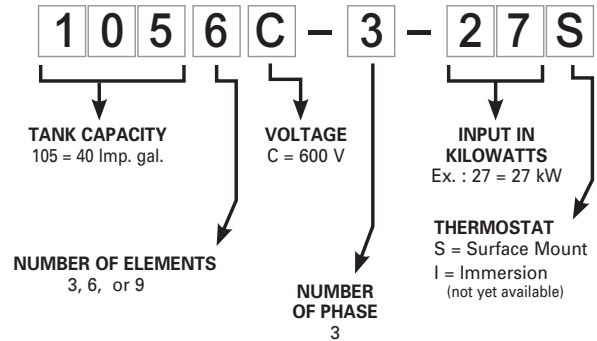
1 0 5 6 C – 3 – 2 7 S

TANK CAPACITY
105 = 40 Imp. gal.

VOLTAGE
C = 600 V

INPUT IN KILOWATTS
Ex. : 27 = 27 kW

THERMOSTAT
S = Surface Mount
I = Immersion
(not yet available)

NUMBER OF ELEMENTS
3, 6, or 9

NUMBER OF PHASE
3